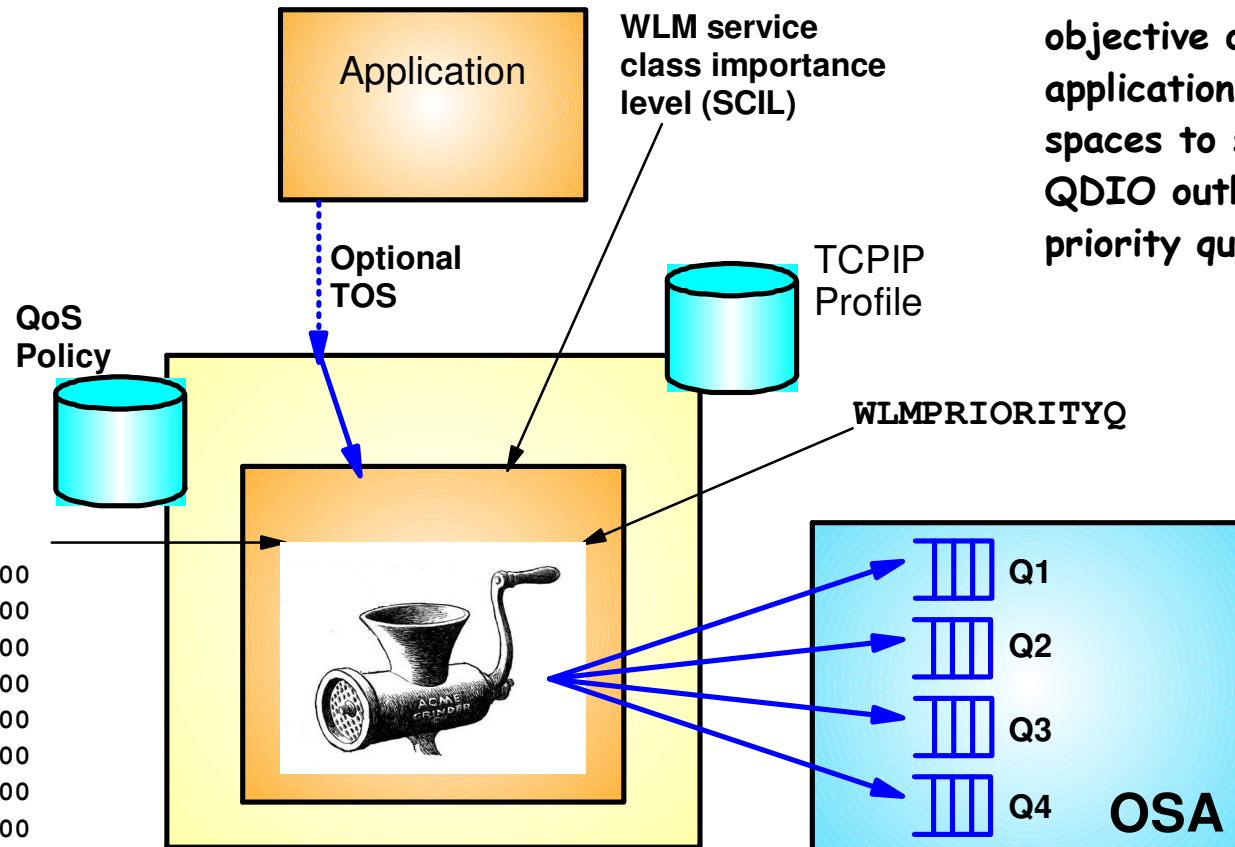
Application

WLM service class importance level (SCIL)

objective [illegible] application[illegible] spaces to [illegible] QDIO outb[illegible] priority qu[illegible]

Optional TOS

TCPIP Profile

QoS Policy

WLMPRIORITYQ

ACME GRINDER

00
00
00
00
00
00
00
00

Q1

Q2

Q3

Q4

OSA